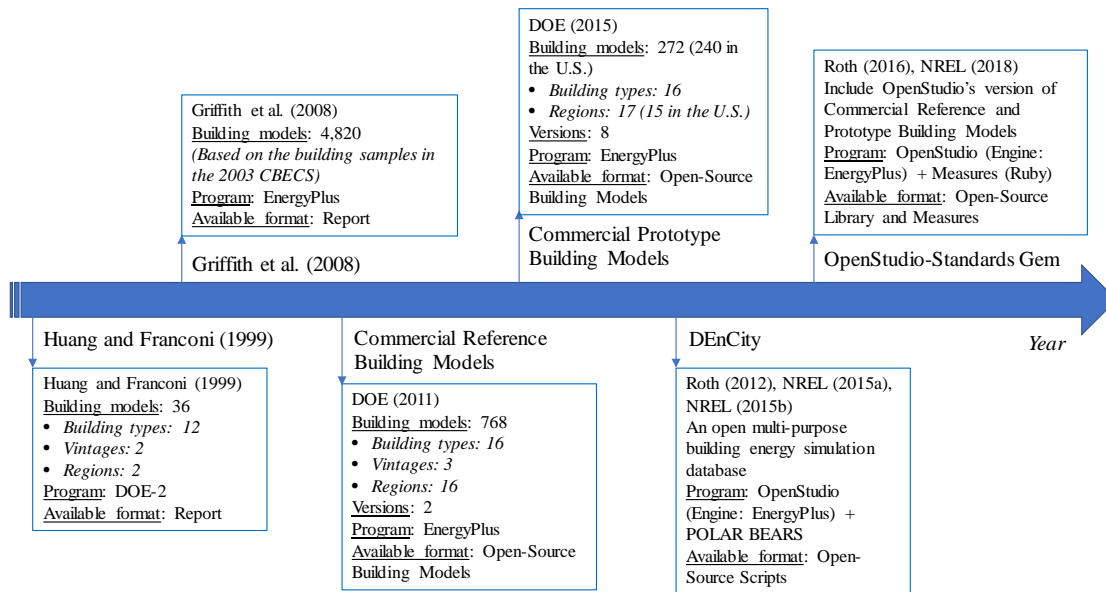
Griffith et al. (2008)
Building models: 4,820
*(Based on the building samples in the 2003 CBECS)*
Program: EnergyPlus
Available format: Report

Griffith et al. (2008)

DOE (2015)
Building models: 272 (240 in the U.S.)
• *Building types: 16*
• *Regions: 17 (15 in the U.S.)*
Versions: 8
Program: EnergyPlus
Available format: Open-Source Building Models

Commercial Prototype Building Models

Roth (2016), NREL (2018)
Include OpenStudio's version of Commercial Reference and Prototype Building Models
Program: OpenStudio (Engine: EnergyPlus) + Measures (Ruby)
Available format: Open-Source Library and Measures

OpenStudio-Standards Gem

Year

Huang and Franconi (1999)

Huang and Franconi (1999)
Building models: 36
• *Building types: 12*
• *Vintages: 2*
• *Regions: 2*
Program: DOE-2
Available format: Report

Commercial Reference Building Models

DOE (2011)
Building models: 768
• *Building types: 16*
• *Vintages: 3*
• *Regions: 16*
Versions: 2
Program: EnergyPlus
Available format: Open-Source Building Models

DEnCity

Roth (2012), NREL (2015a), NREL (2015b)
An open multi-purpose building energy simulation database
Program: OpenStudio (Engine: EnergyPlus) + POLAR BEARS
Available format: Open-Source Scripts